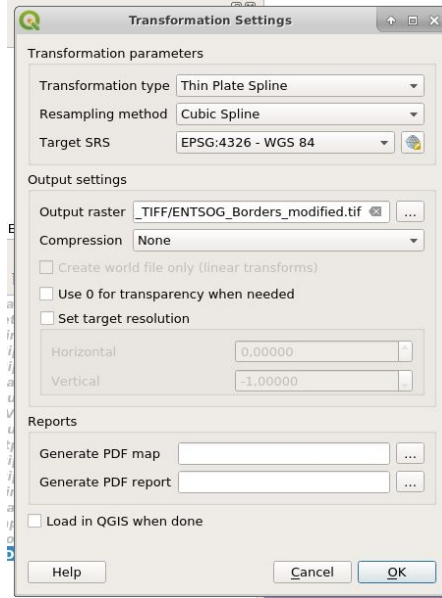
Transformation Settings

Transformation parameters

Transformation type Thin Plate Spline

Resampling method Cubic Spline

Target SRS EPSG:4326 - WGS 84

Output settings

Output raster _TIFF/ENTSOG_Borders_modified.tif ...

Compression None

Create world file only (linear transforms)

Use 0 for transparency when needed

Set target resolution

Horizontal 0,00000

Vertical -1,00000

Reports

Generate PDF map ...

Generate PDF report ...

Load in QGIS when done

Help Cancel OK